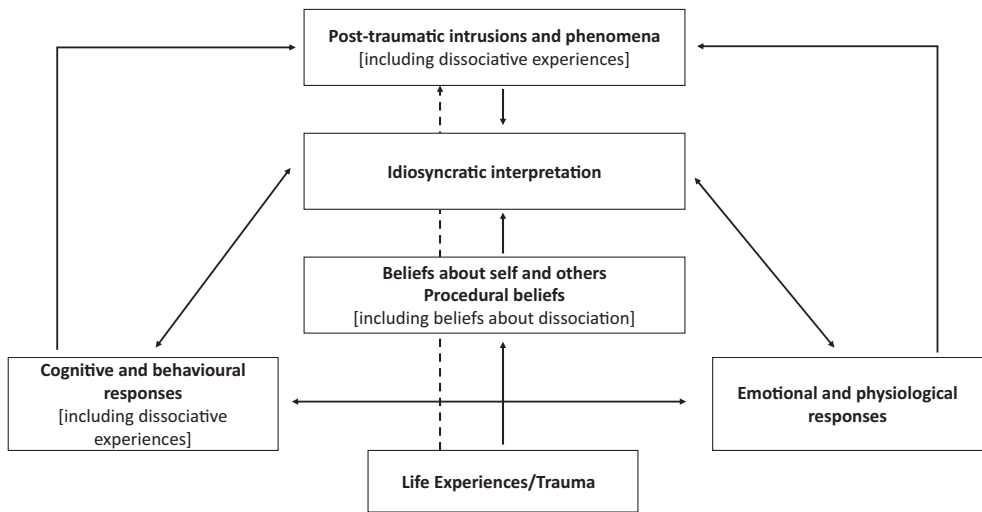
Post-traumatic intrusions and phenomena
[including dissociative experiences]

Idiosyncratic interpretation

Beliefs about self and others
Procedural beliefs
[including beliefs about dissociation]

Cognitive and behavioural responses
[including dissociative experiences]

Emotional and physiological responses

Life Experiences/Trauma